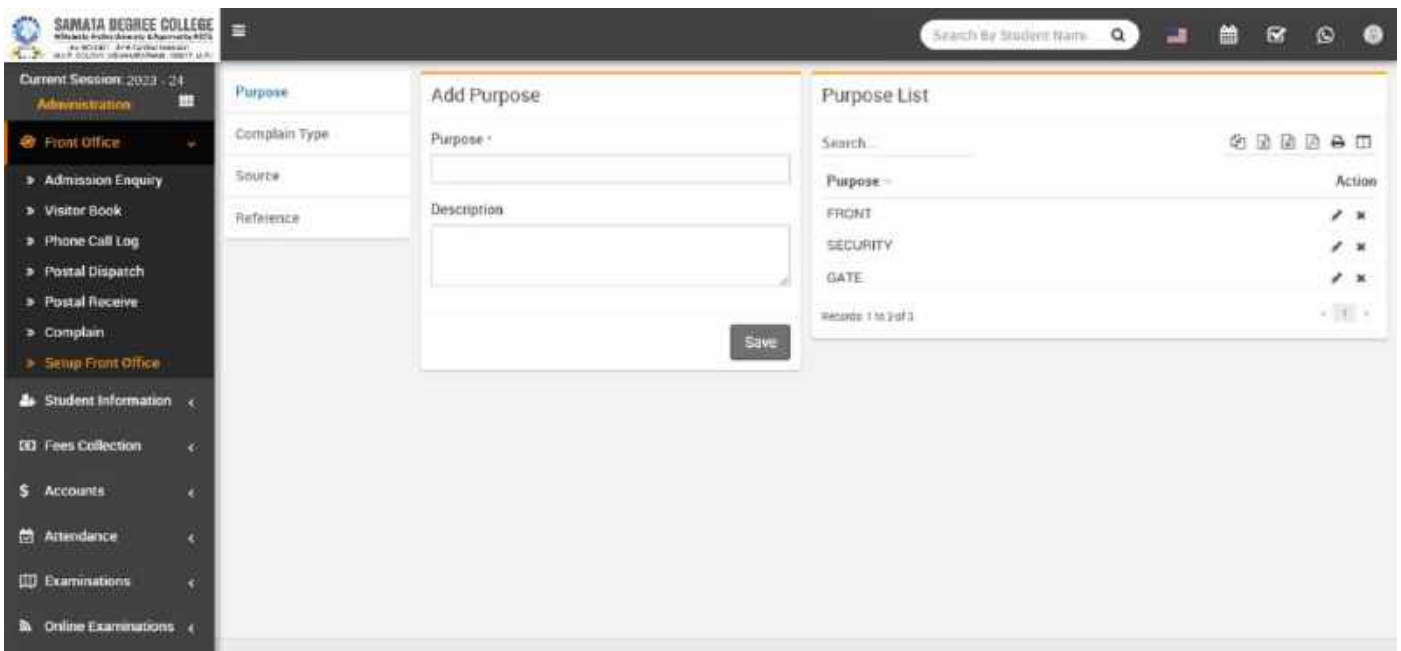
SAMATA DEGREE COLLEGE
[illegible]

Search By Student Name

Current Session: 2023 - 24
Administration

Front Office
Admission Enquiry
Visitor Book
Phone Call Log
Postal Dispatch
Postal Receive
Complain
Setup Front Office
Student Information
Fees Collection
Accounts
Attendance
Examinations
Online Examinations

Purpose
Complain Type
Source
Reference

Add Purpose
Purpose *
Description
Save

Purpose List
Search...

| Purpose | Action |
|---|---|
| FRONT | |
| SECURITY | |
| GATE | |

Records: 1 to 3 of 3
1